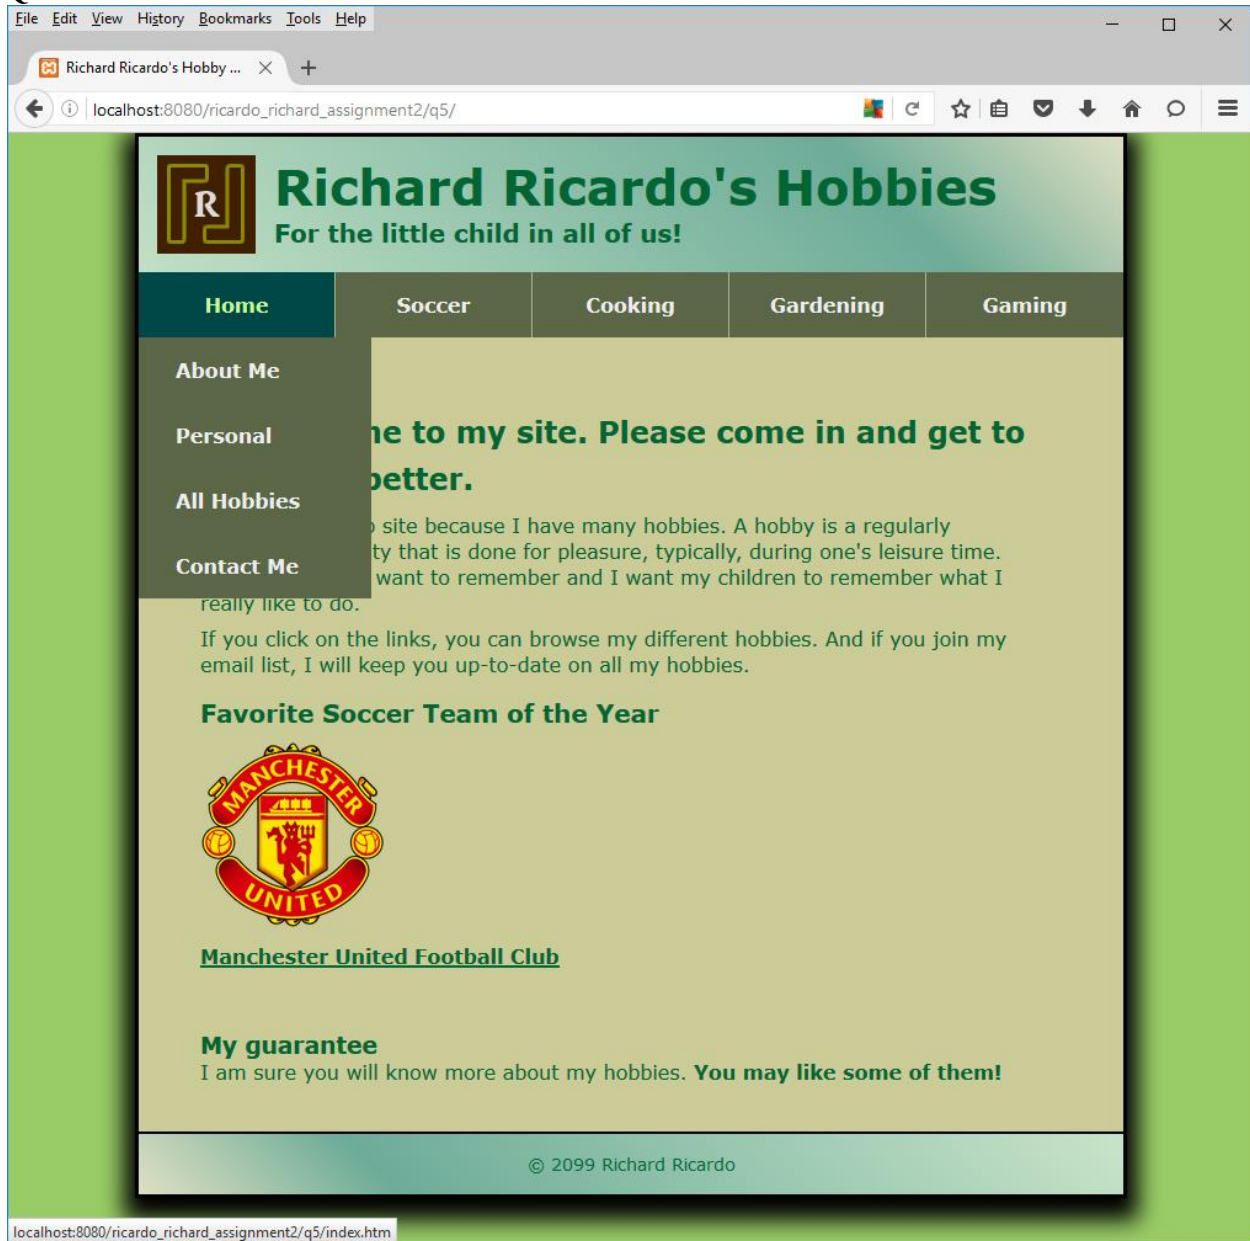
File Edit View History Bookmarks Tools Help

Richard Ricardo's Hobby ... × +

localhost:8080/ricardo_richard_assignment2/q5/

R

Richard Ricardo's Hobbies

For the little child in all of us!

Home | Soccer | Cooking | Gardening | Gaming

About Me

Personal

All Hobbies

Contact Me

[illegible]e to my site. Please come in and get to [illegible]better.

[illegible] site because I have many hobbies. A hobby is a regularly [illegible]ty that is done for pleasure, typically, during one's leisure time. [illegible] want to remember and I want my children to remember what I really like to do.

If you click on the links, you can browse my different hobbies. And if you join my email list, I will keep you up-to-date on all my hobbies.

Favorite Soccer Team of the Year

MANCHESTER UNITED

Manchester United Football Club

My guarantee

I am sure you will know more about my hobbies. **You may like some of them!**

© 2099 Richard Ricardo

localhost:8080/ricardo_richard_assignment2/q5/index.htm